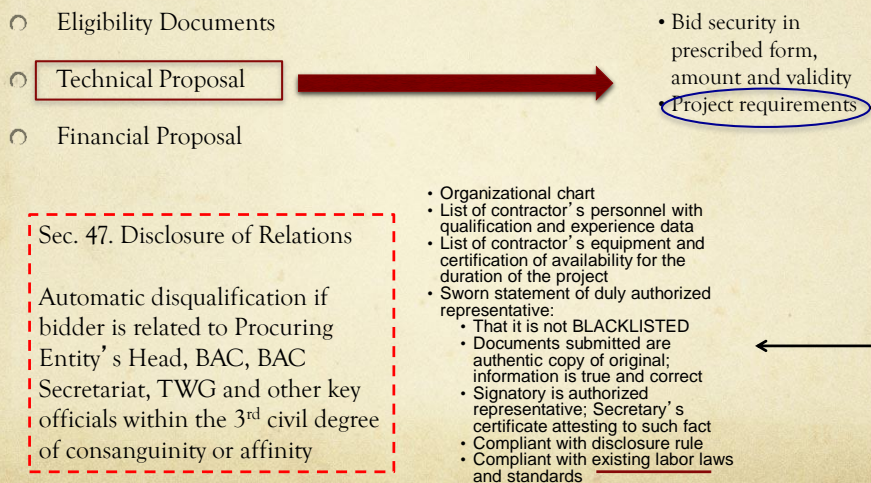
Eligibility Documents

Technical Proposal

Financial Proposal

• Bid security in prescribed form, amount and validity
• Project requirements

Sec. 47. Disclosure of Relations

Automatic disqualification if bidder is related to Procuring Entity's Head, BAC, BAC Secretariat, TWG and other key officials within the 3rd civil degree of consanguinity or affinity

• Organizational chart
• List of contractor's personnel with qualification and experience data
• List of contractor's equipment and certification of availability for the duration of the project
• Sworn statement of duly authorized representative:
• That it is not BLACKLISTED
• Documents submitted are authentic copy of original; information is true and correct
• Signatory is authorized representative; Secretary's certificate attesting to such fact
• Compliant with disclosure rule
• Compliant with existing labor laws and standards